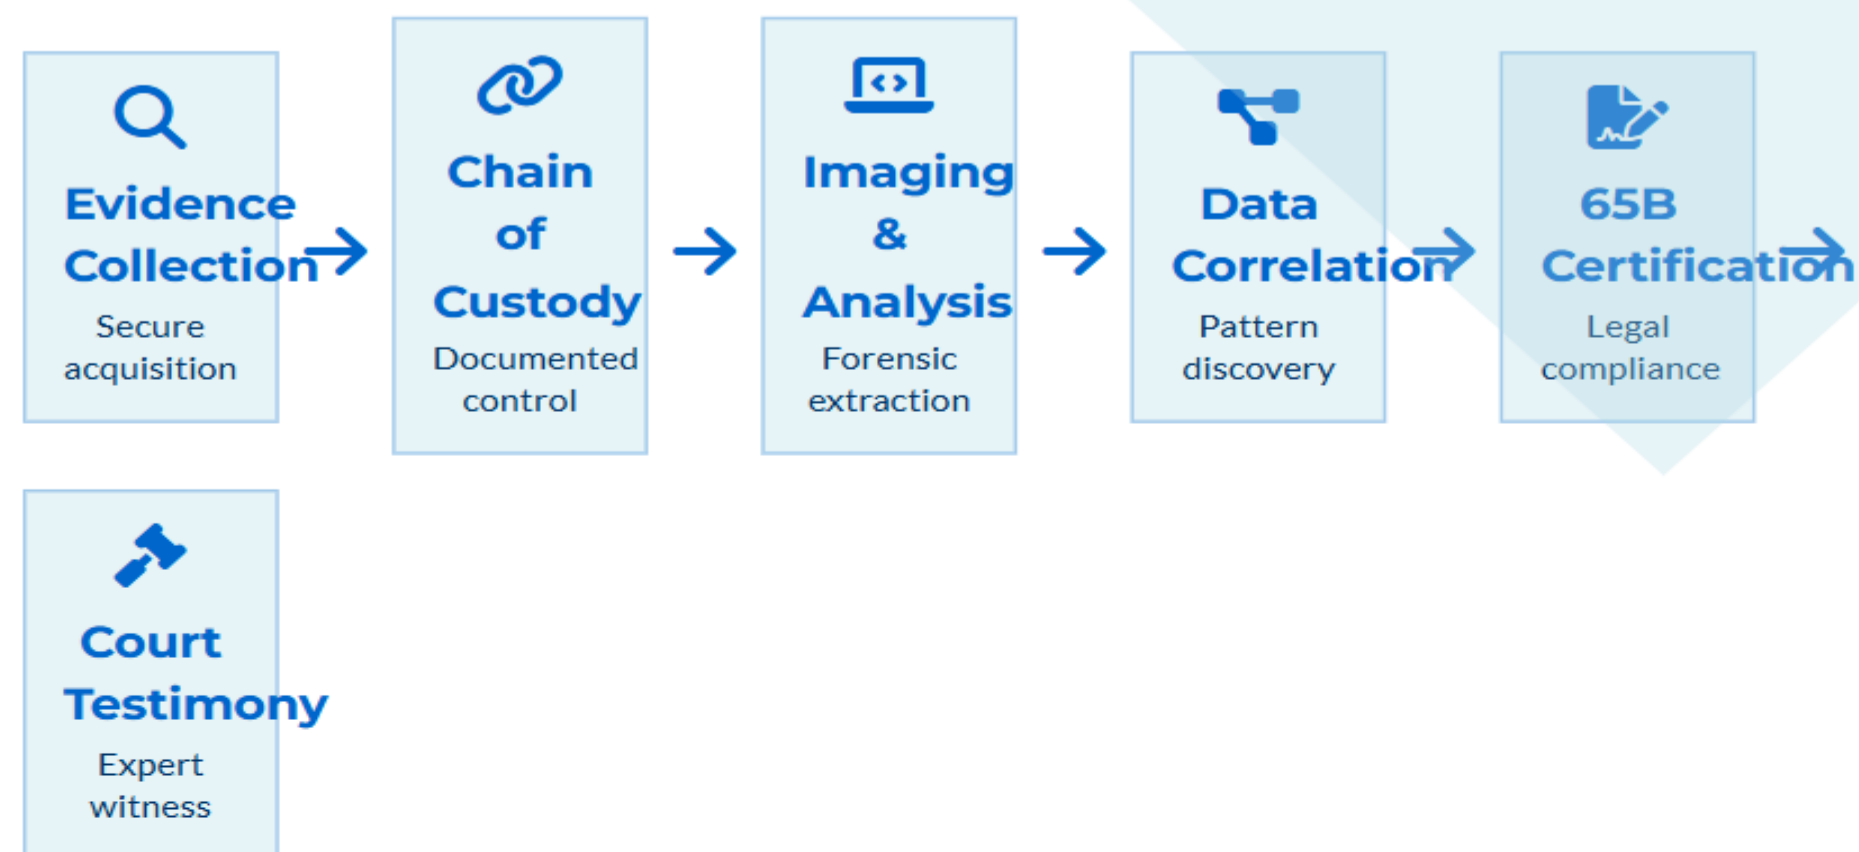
Evidence Collection
Secure acquisition

Chain of Custody
Documented control

Imaging & Analysis
Forensic extraction

Data Correlation
Pattern discovery

65B Certification
Legal compliance

Court Testimony
Expert witness